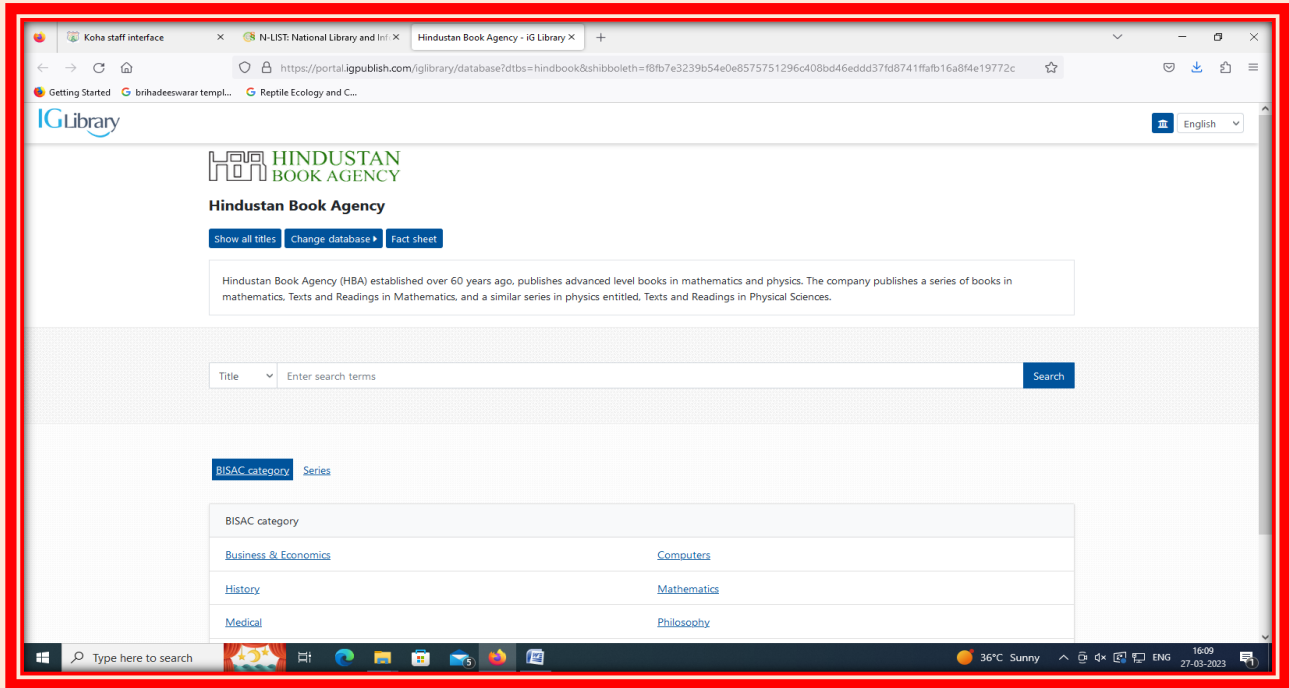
Koha staff interface ×
N-LIST: National Library and Inf ×
Hindustan Book Agency - iG Library ×
+

https://portal.igpublish.com/iglibrary/database?dtbs=hindbook&shibboleth=f8fb7e3239b54e0e8575751296c408bd46eddd37fd8741ffafb16a8f4e19772c

Getting Started
brihadeeswarar templ...
Reptile Ecology and C...

IGLibrary

English

HINDUSTAN BOOK AGENCY

Hindustan Book Agency

Show all titles
Change database ▸
Fact sheet

Hindustan Book Agency (HBA) established over 60 years ago, publishes advanced level books in mathematics and physics. The company publishes a series of books in mathematics, Texts and Readings in Mathematics, and a similar series in physics entitled, Texts and Readings in Physical Sciences.

Title
Enter search terms
Search

BISAC category
Series

BISAC category

| Business & Economics | Computers |
|---|---|
| History | Mathematics |
| Medical | Philosophy |

Type here to search
5
36°C Sunny
ENG
16:09
27-03-2023
1